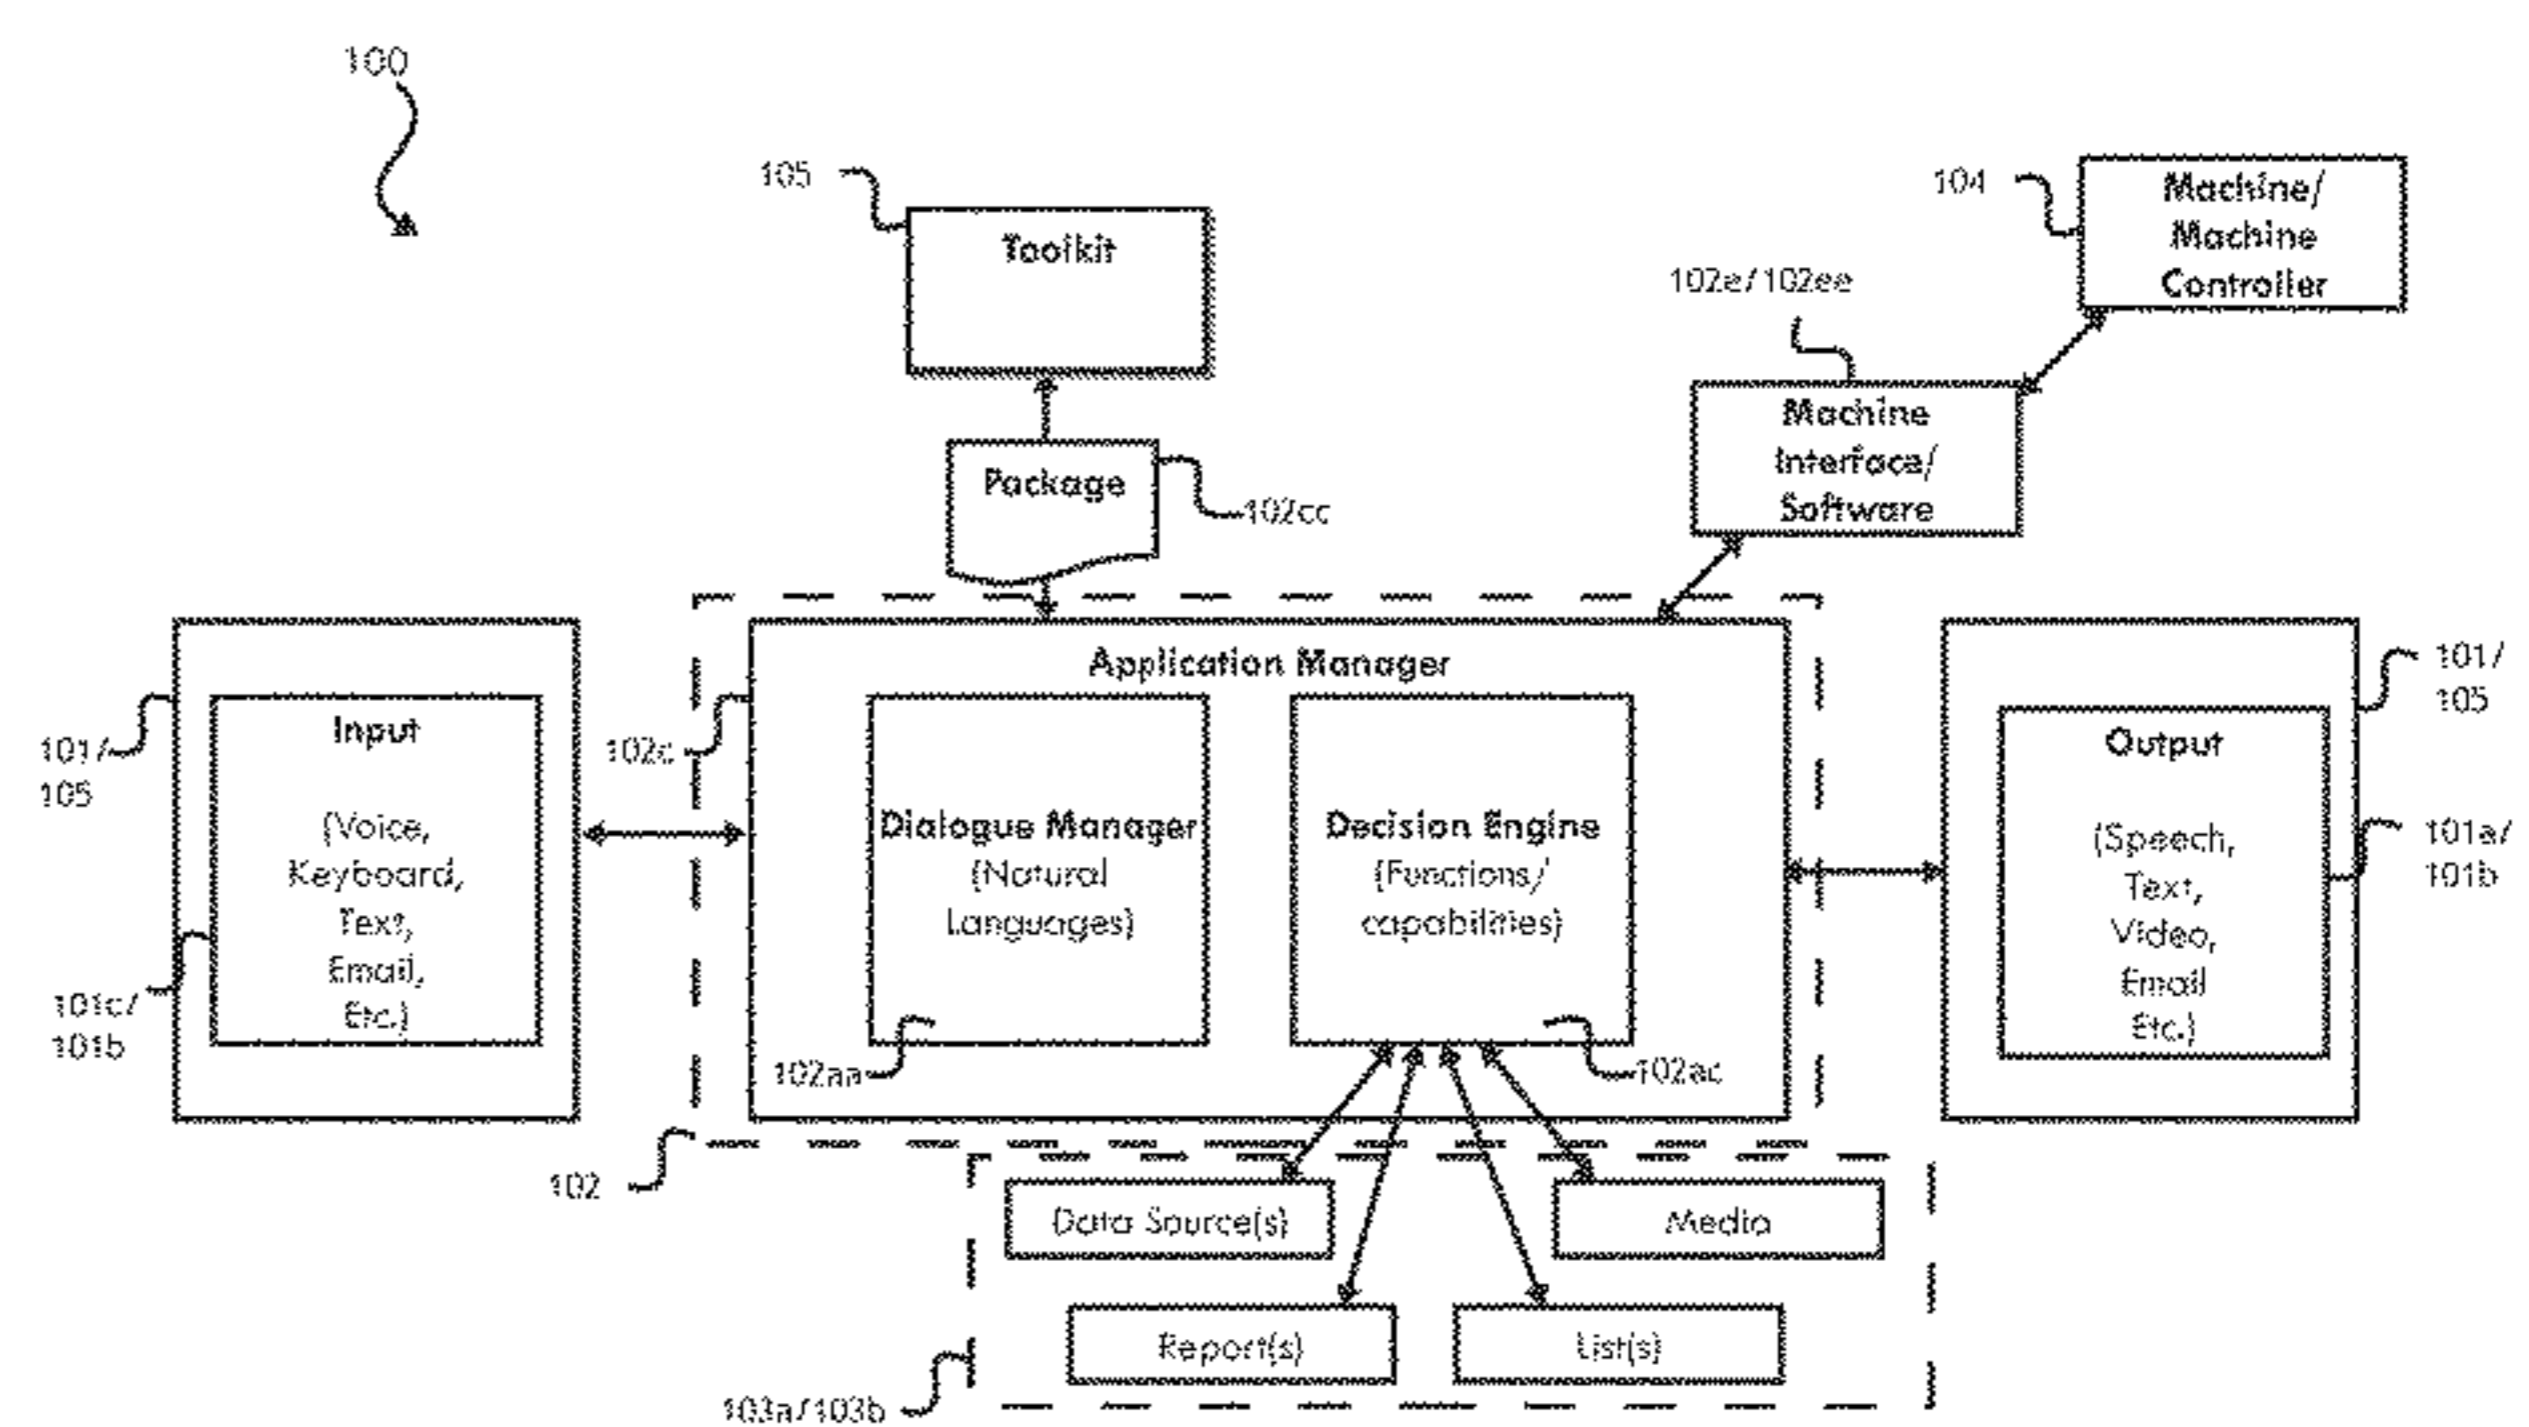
100

105

Toolkit

104

Machine/ Machine Controller

102e/102ee

Machine Interface/ Software

Package

102cc

Application Manager

101/ 105

Input

(Voice, Keyboard, Text, Email, Etc.)

101c/ 101b

102c

Dialogue Manager (Natural Languages)

102aa

Decision Engine (Functions/ capabilities)

102ac

101/ 105

Output

(Speech, Text, Video, Email Etc.)

101a/ 101b

102

Data Source(s)

Media

Report(s)

List(s)

103a/103b